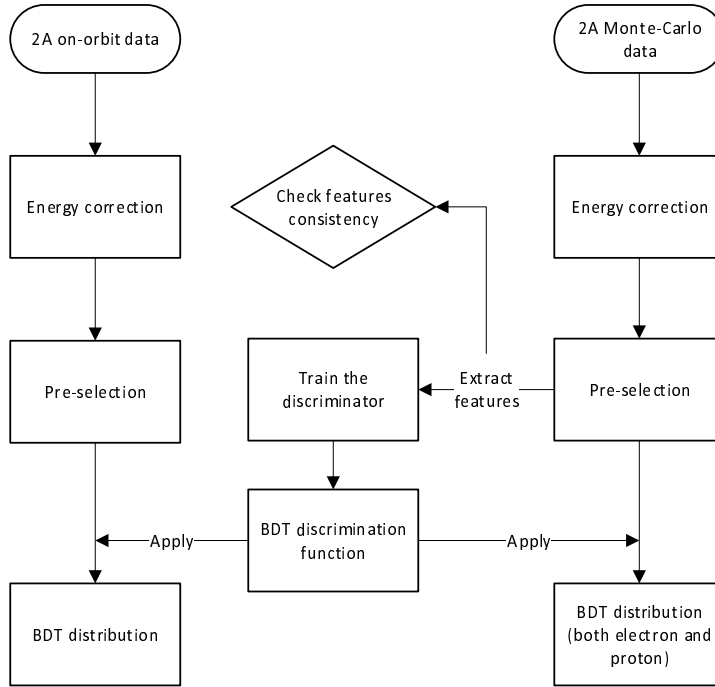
2A on-orbit data

2A Monte-Carlo data

Energy correction

Check features consistency

Energy correction

Pre-selection

Train the discriminator

Extract features

Pre-selection

Apply

BDT discrimination function

Apply

BDT distribution

BDT distribution (both electron and proton)